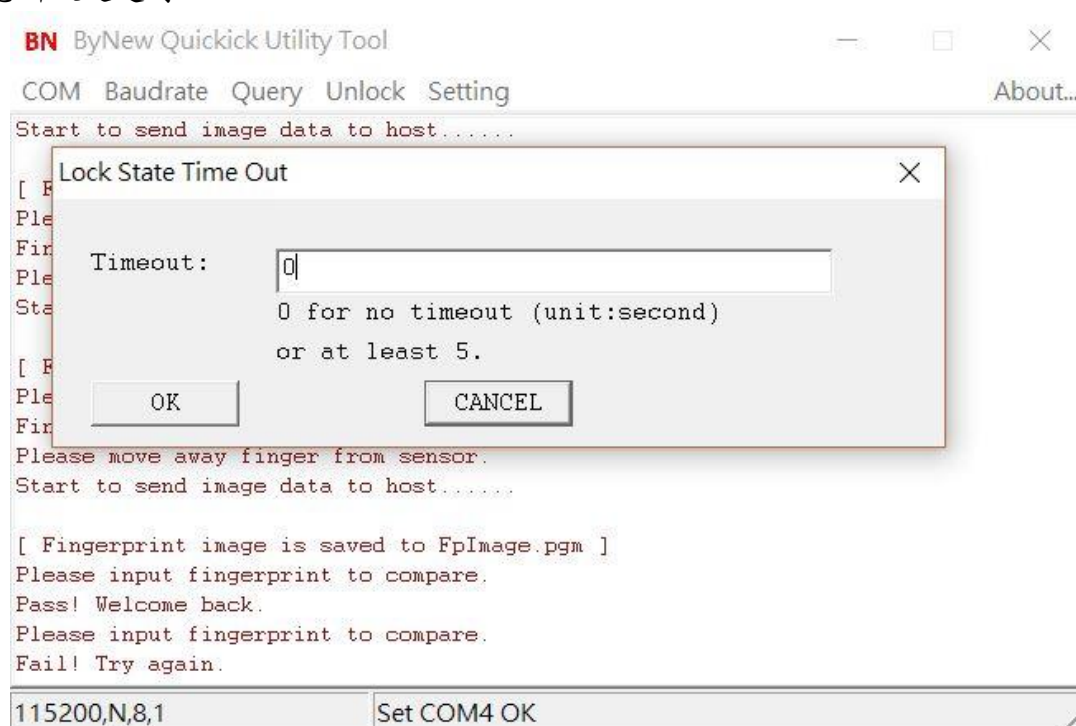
BN ByNew Quickick Utility Tool

COM Baudrate Query Unlock Setting About...

Start to send image data to host......

[ F
Ple
Fir
Ple
Sta

[ F
Ple
Fir
Please move away finger from sensor.
Start to send image data to host......

[ Fingerprint image is saved to FpImage.pgm ]
Please input fingerprint to compare.
Pass! Welcome back.
Please input fingerprint to compare.
Fail! Try again.

Lock State Time Out

Timeout: 0

0 for no timeout (unit:second)
or at least 5.

OK CANCEL

115200,N,8,1 Set COM4 OK